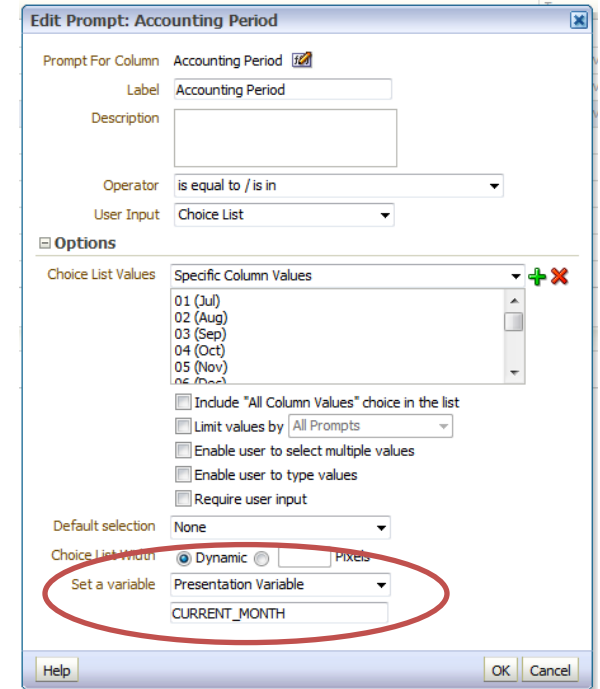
Edit Prompt: Accounting Period

Prompt For Column Accounting Period

Label Accounting Period

Description

Operator is equal to / is in

User Input Choice List

Options

Choice List Values Specific Column Values

01 (Jul)
02 (Aug)
03 (Sep)
04 (Oct)
05 (Nov)
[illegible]

Include "All Column Values" choice in the list

Limit values by All Prompts

Enable user to select multiple values

Enable user to type values

Require user input

Default selection None

Choice List Width Dynamic Pixels

Set a variable Presentation Variable

CURRENT_MONTH

Help

OK Cancel